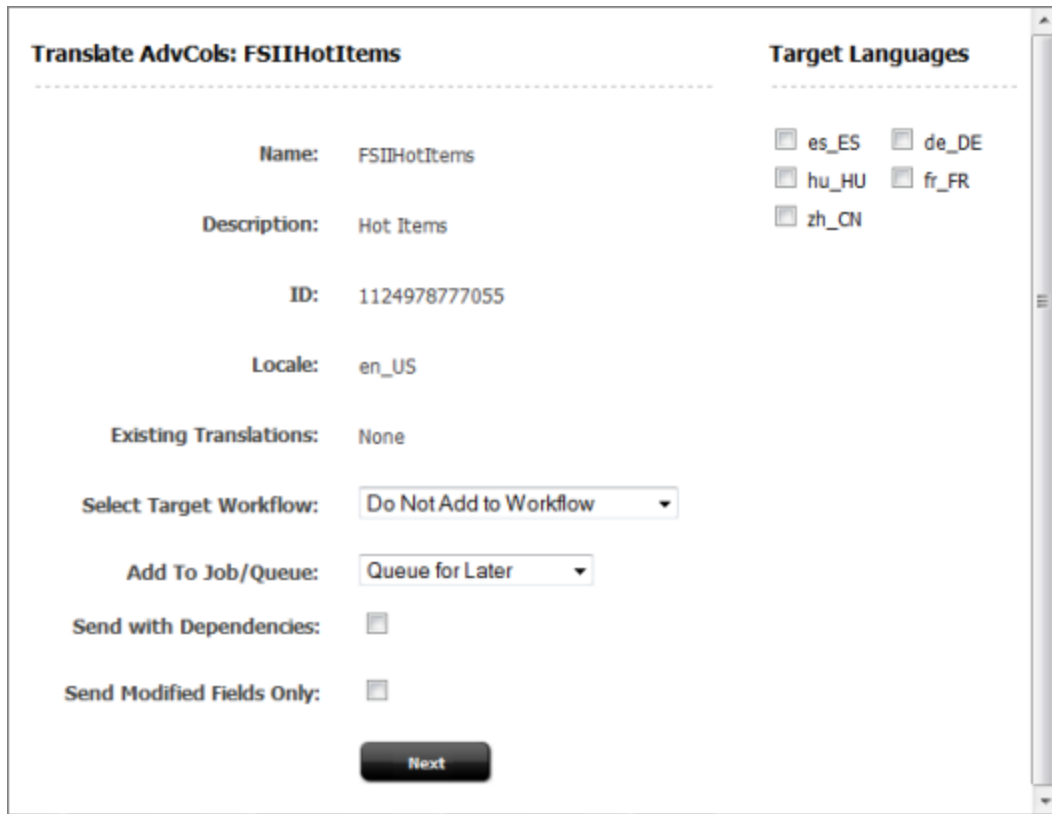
Translate AdvCols: FSIIHotItems

Target Languages

es_ES de_DE
hu_HU fr_FR
zh_CN

Name: FSIIHotItems

Description: Hot Items

ID: 1124978777055

Locale: en_US

Existing Translations: None

Select Target Workflow: Do Not Add to Workflow

Add To Job/Queue: Queue for Later

Send with Dependencies:

Send Modified Fields Only:

Next